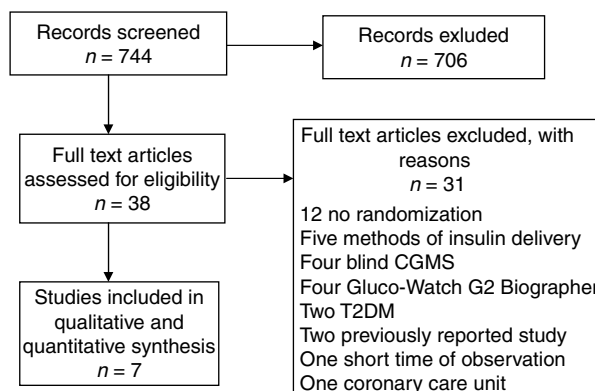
Records screened
$n = 744$

Records exluded
$n = 706$

Full text articles assessed for eligibility
$n = 38$

Full text articles excluded, with reasons
$n = 31$

12 no randomization
Five methods of insulin delivery
Four blind CGMS
Four Gluco-Watch G2 Biographer
Two T2DM
Two previously reported study
One short time of observation
One coronary care unit

Studies included in qualitative and quantitative synthesis
$n = 7$